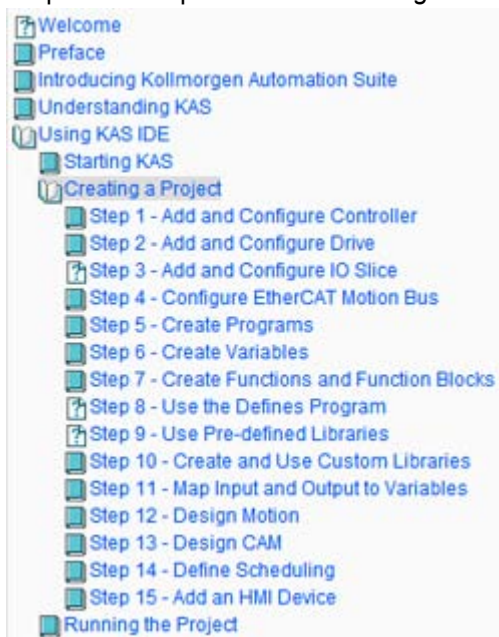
Welcome
Preface
Introducing Kollmorgen Automation Suite
Understanding KAS
Using KAS IDE
Starting KAS
Creating a Project
Step 1 - Add and Configure Controller
Step 2 - Add and Configure Drive
Step 3 - Add and Configure IO Slice
Step 4 - Configure EtherCAT Motion Bus
Step 5 - Create Programs
Step 6 - Create Variables
Step 7 - Create Functions and Function Blocks
Step 8 - Use the Defines Program
Step 9 - Use Pre-defined Libraries
Step 10 - Create and Use Custom Libraries
Step 11 - Map Input and Output to Variables
Step 12 - Design Motion
Step 13 - Design CAM
Step 14 - Define Scheduling
Step 15 - Add an HMI Device
Running the Project